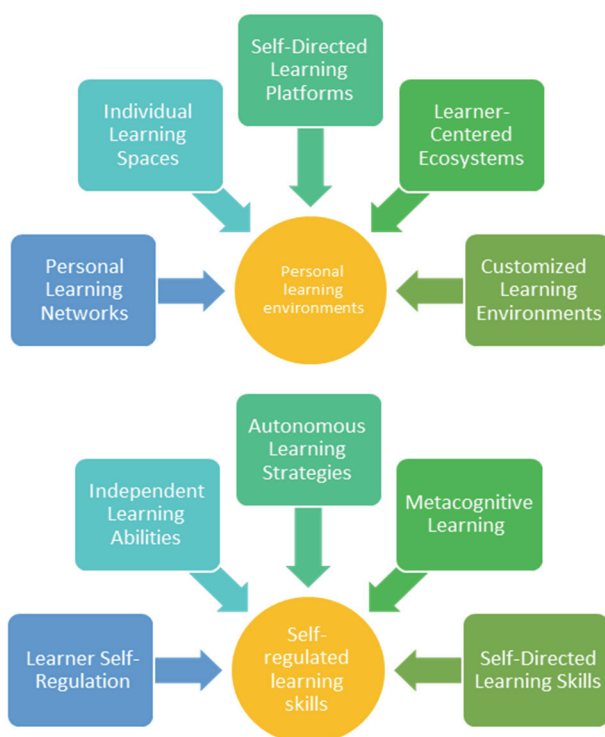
Self-Directed Learning Platforms

Individual Learning Spaces

Learner-Centered Ecosystems

Personal Learning Networks

Personal learning environments

Customized Learning Environments

Autonomous Learning Strategies

Independent Learning Abilities

Metacognitive Learning

Learner Self-Regulation

Self-regulated learning skills

Self-Directed Learning Skills